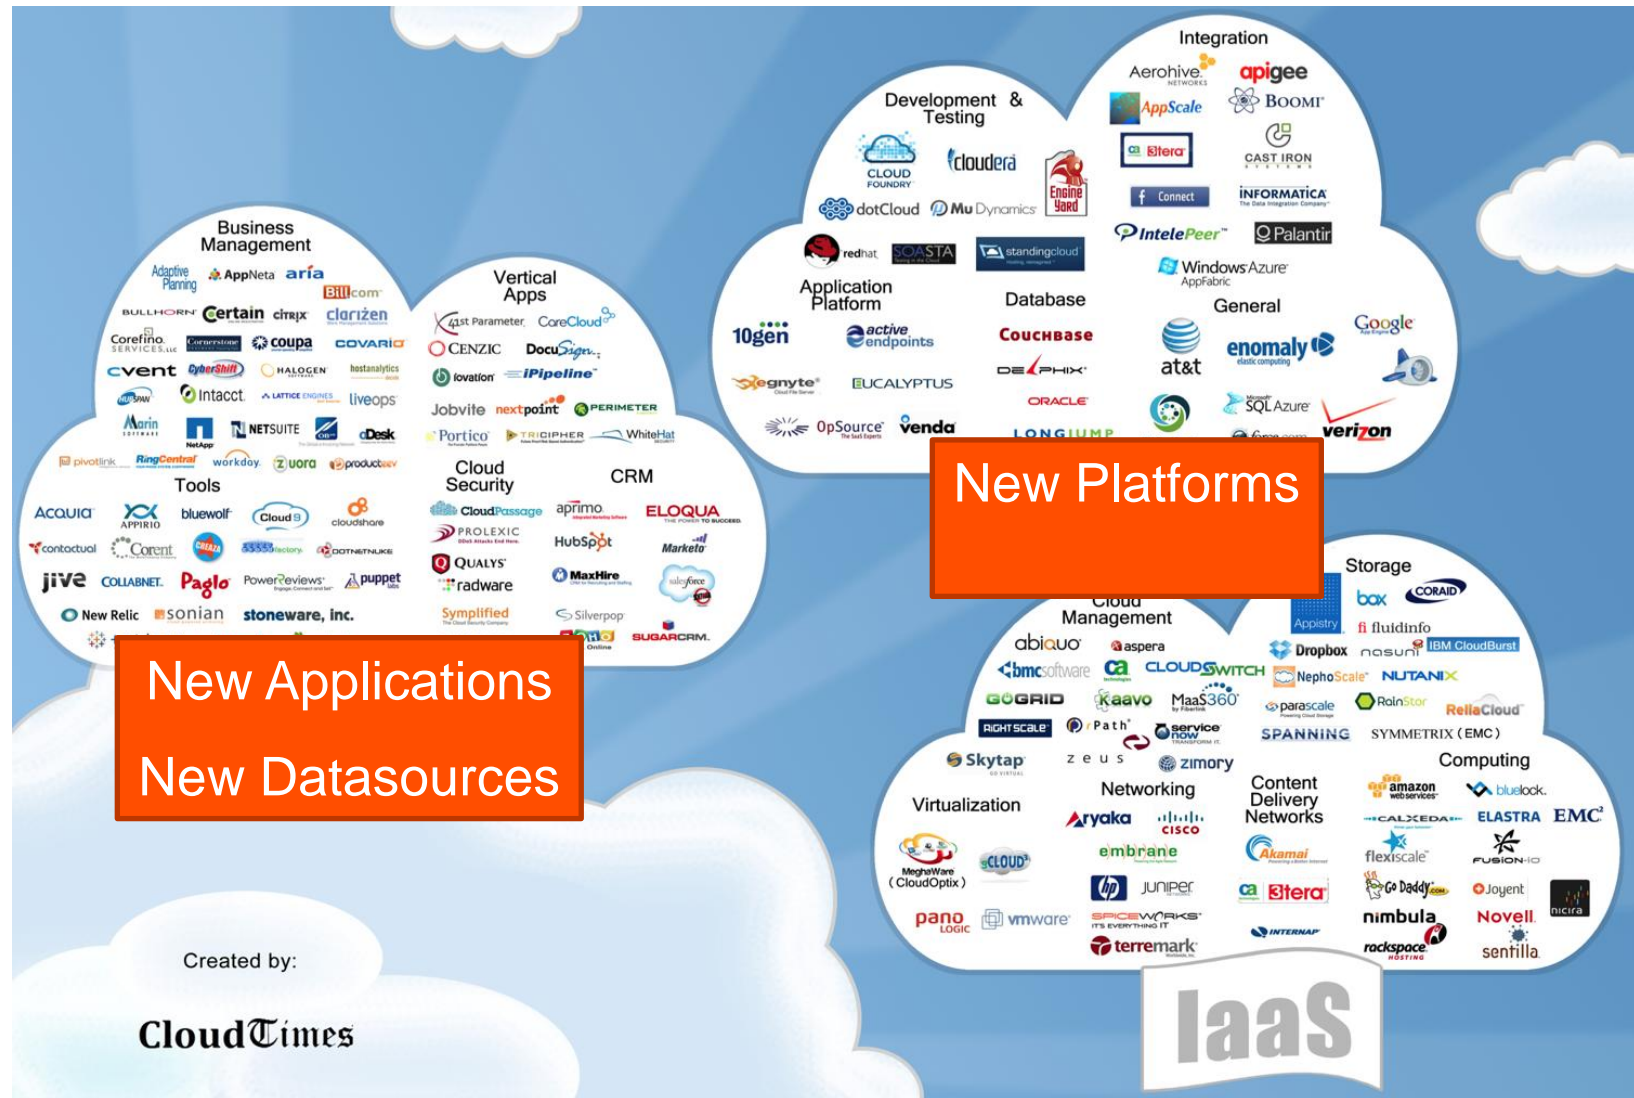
Business Management

Adaptive Planning AppNeta aria Bill.com BULLHORN Certain citrix clarizen Corefino SERVICES Cornerstone coupa COVARIO cvent CyberShift HALOGEN hostanalytics Intacct LATTICE ENGINES liveops Marin NetApp NETSUITE Desk pivotlink RingCentral workday zuora productdev

Tools

ACQUIA APPIRIO bluewolf Cloud9 cloudshare contactual Corent 5555 factory DOTNETNUKE jive COLLABNET Paglo PowerReviews puppet New Relic sonian stoneware, inc.

Vertical Apps

1st Parameter CoreCloud CENZIC DocuSign fovation iPipeline Jobvite nextpoint PERIMETER Portico TRICIPHER WhiteHat

Cloud Security

CloudPassage PROLEXIC QUALYS radware Symplified

CRM

aprimo ELOQUA HubSpot Marketo MaxHire salesforce Silverpop SUGARCRM

New Applications

New Datasources

Created by:

CloudTimes

Development & Testing

CLOUD FOUNDRY cloudera Engine Yard dotCloud Mu Dynamics redhat SOASTA standingcloud

Application Platform

10gen active endpoints egnyte EUCALYPTUS OpSource venda

Database

COUCHBASE DELPHIX ORACLE LONGJUMP

Integration

Aerohive apigee AppScale BOOMI 3tera CAST IRON Connect INFORMATICA IntelePeer Palantir Windows Azure AppFabric

General

at&t enomaly Google SQL Azure verizon force.com

New Platforms

Storage

Appistry box CORAID fluidinfo Dropbox nasuni IBM CloudBurst NephoScale NUTANIX parascale RainStor RellaCloud SPANNING SYMMETRIX (EMC)

Cloud Management

abiquo aspera bmc software ca CLOUDSWITCH GOGRID Kaavo MaaS360 RIGHTSCALE rPath service now Skytap zeus zimory

Networking

Aryaka cisco embrane juniper SPICEWORKS terremark

Virtualization

MeghaWare (CloudOptix) CLOUD pano LOGIC vmware hp

Content Delivery Networks

Akamai 3tera INTERNAP

Computing

amazon web services bluelock CALXEDA ELASTRA EMC flexiscale FUSION-IO Go Daddy Joyent nicira nimbula Novell rackspace senfilla

IaaS